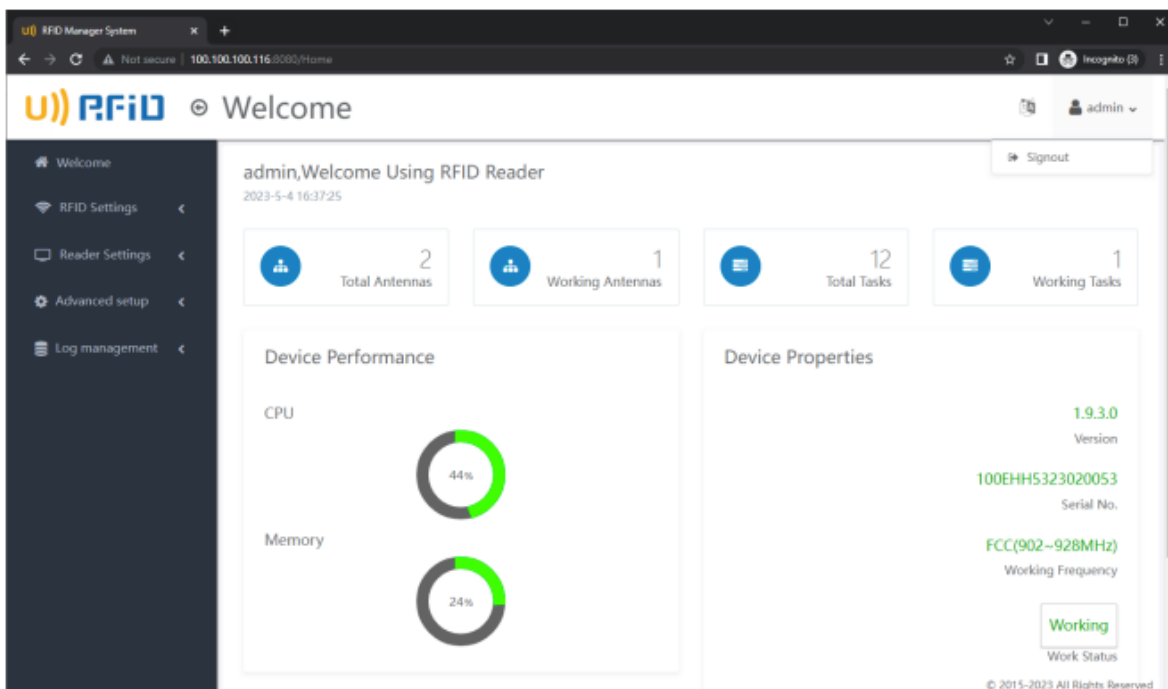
RFID Manager System ×

Not secure | 100.100.100.116:8080/Home

Incognito (3)

U)) RFID Welcome

admin

Signout

Welcome

RFID Settings

Reader Settings

Advanced setup

Log management

admin,Welcome Using RFID Reader

2023-5-4 16:37:25

2 Total Antennas

1 Working Antennas

12 Total Tasks

1 Working Tasks

Device Performance

CPU

44%

Memory

24%

Device Properties

1.9.3.0

Version

100EHH5323020053

Serial No.

FCC(902~928MHz)

Working Frequency

Working

Work Status

© 2015-2023 All Rights Reserved